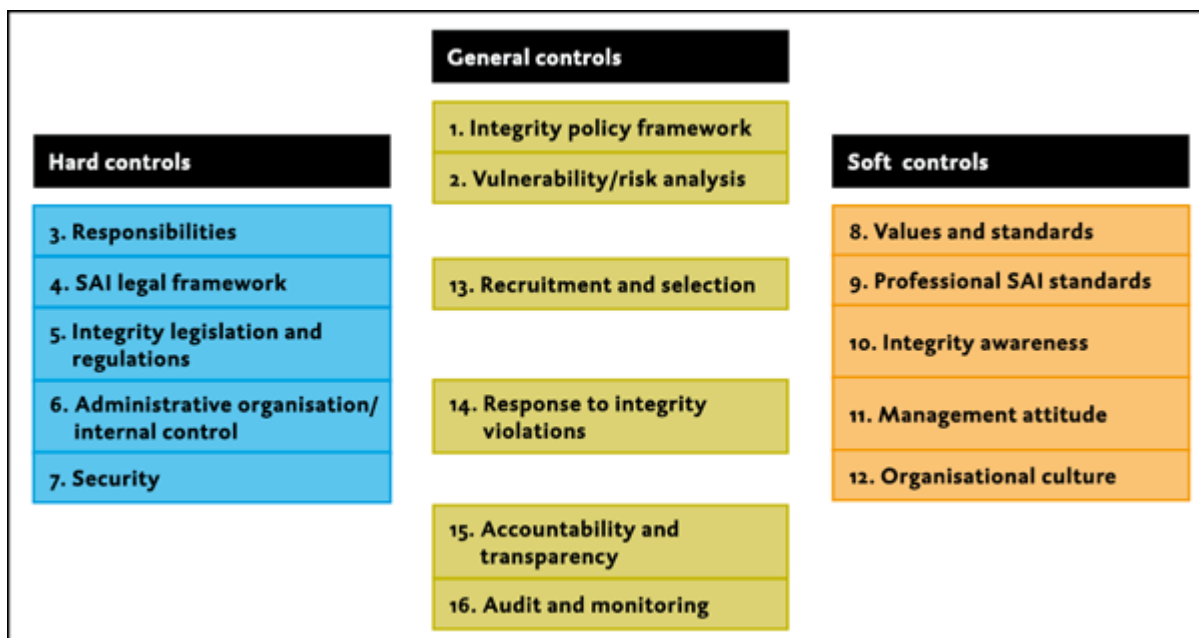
Hard controls

3. Responsibilities

4. SAI legal framework

5. Integrity legislation and regulations

6. Administrative organisation/ internal control

7. Security

General controls

1. Integrity policy framework

2. Vulnerability/risk analysis

13. Recruitment and selection

14. Response to integrity violations

15. Accountability and transparency

16. Audit and monitoring

Soft controls

8. Values and standards

9. Professional SAI standards

10. Integrity awareness

11. Management attitude

12. Organisational culture